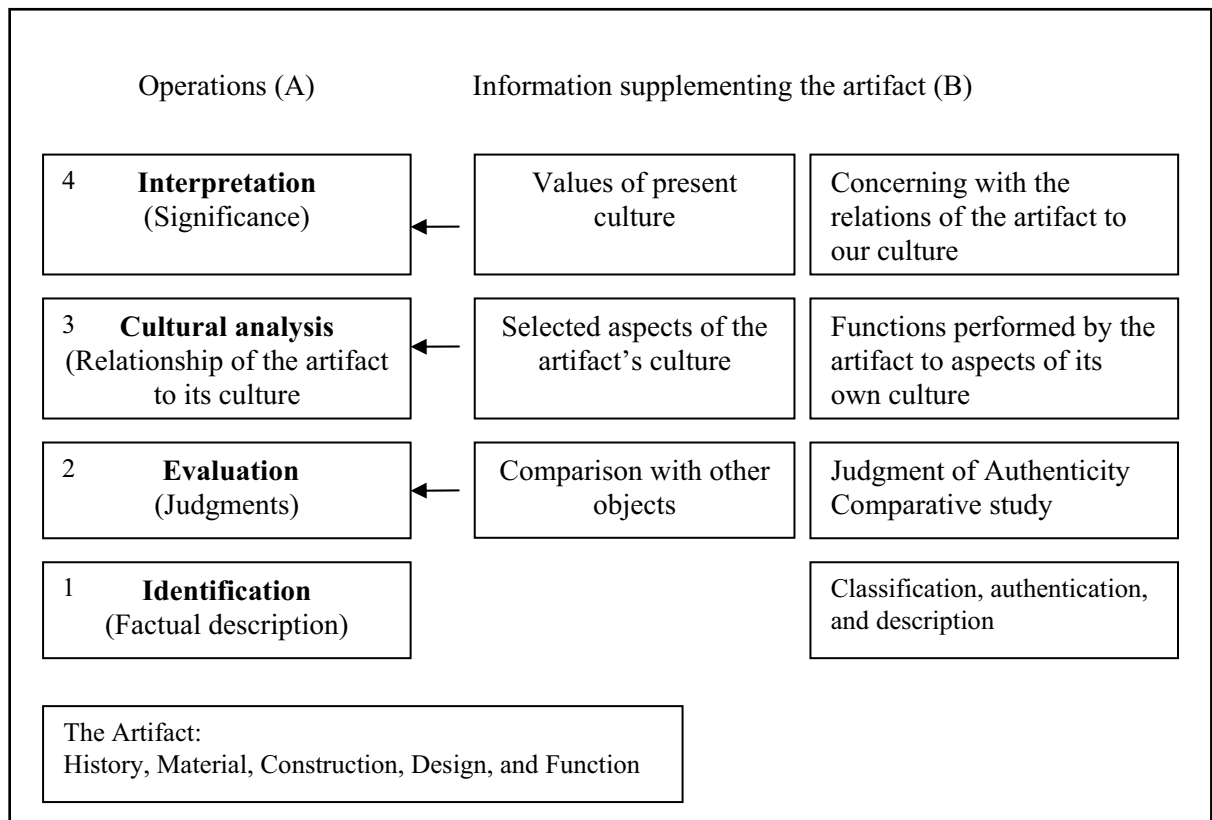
Operations (A)

Information supplementing the artifact (B)

4 **Interpretation** (Significance)

Values of present culture

Concerning with the relations of the artifact to our culture

3 **Cultural analysis** (Relationship of the artifact to its culture

Selected aspects of the artifact’s culture

Functions performed by the artifact to aspects of its own culture

2 **Evaluation** (Judgments)

Comparison with other objects

Judgment of Authenticity Comparative study

1 **Identification** (Factual description)

Classification, authentication, and description

The Artifact:
History, Material, Construction, Design, and Function